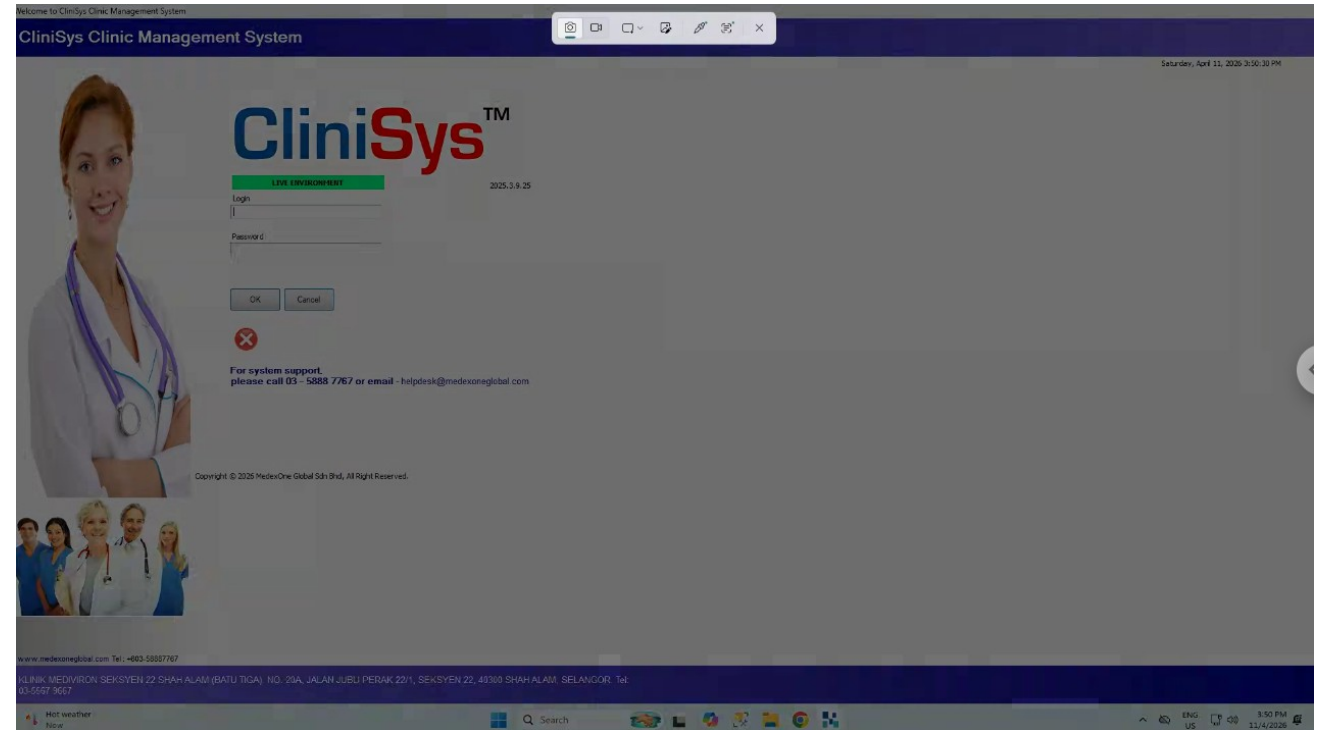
Welcome to CliniSys Clinic Management System

CliniSys Clinic Management System

Saturday, April 11, 2026 3:50:30 PM

CliniSys™

LIVE ENVIRONMENT

2025.3.9.25

Login

Password

OK Cancel

For system support,
please call 03 - 5888 7767 or email - helpdesk@medexoneglobal.com

Copyright © 2026 MedexOne Global Sdn Bhd, All Right Reserved.

www.medexoneglobal.com Tel: +603-58887767

KLINIK MEDIVIRON SEKSYEN 22 SHAH ALAM (BATU TIGA) NO. 29A, JALAN JUBLI PERAK 22/1, SEKSYEN 22, 40300 SHAH ALAM, SELANGOR. Tel: 03-5667 9667

Hot weather
Now

Search

ENG
US

3:50 PM
11/4/2026